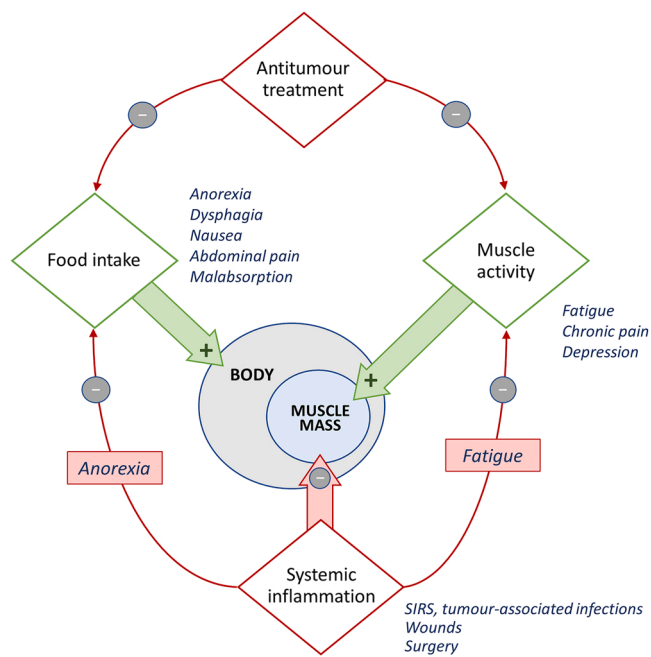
Antitumour treatment

–

–

Food intake

Anorexia
Dysphagia
Nausea
Abdominal pain
Malabsorption

Muscle activity

Fatigue
Chronic pain
Depression

+

+

BODY

MUSCLE MASS

–

–

–

Anorexia

Fatigue

Systemic inflammation

SIRS, tumour-associated infections
Wounds
Surgery